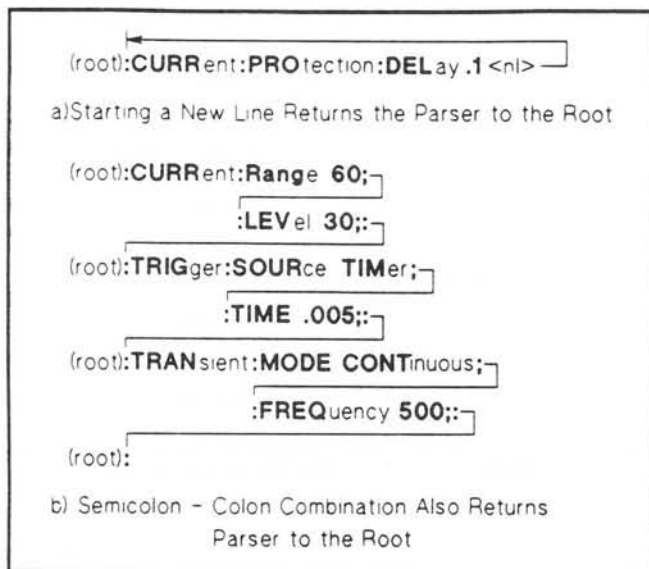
(root):CURRent:PROtection:DELay .1 <nl>

a)Starting a New Line Returns the Parser to the Root

(root):CURRent:Range 60;

:LEVel 30;:

(root):TRIGger:SOURce TIMer;

:TIME .005;:

(root):TRANsient:MODE CONTinuous;

:FREQuency 500;:

(root):

b) Semicolon - Colon Combination Also Returns Parser to the Root